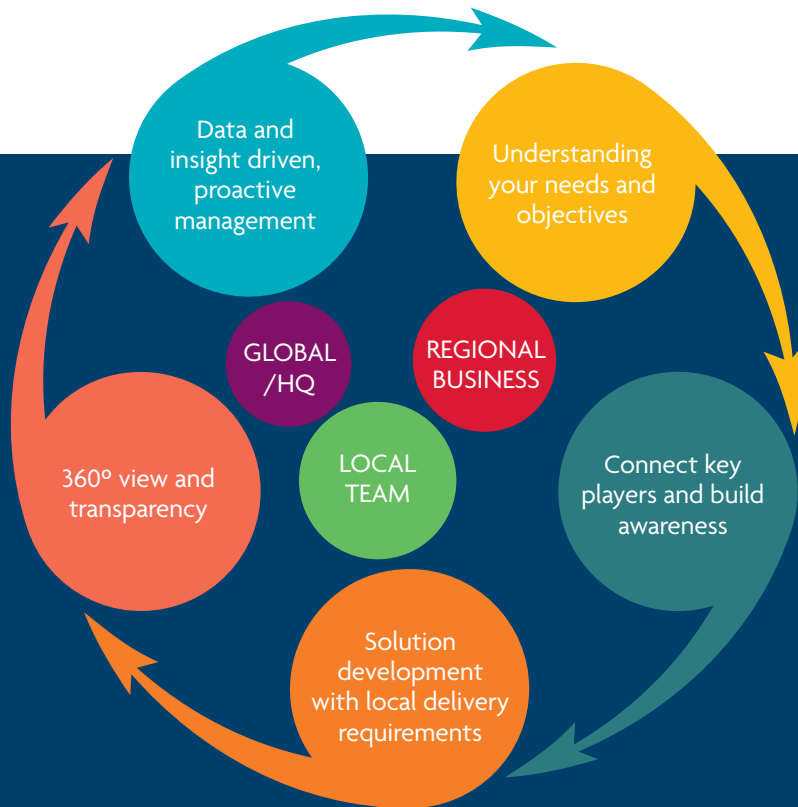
Data and insight driven, proactive management

Understanding your needs and objectives

Connect key players and build awareness

Solution development with local delivery requirements

360º view and transparency

GLOBAL /HQ

REGIONAL BUSINESS

LOCAL TEAM